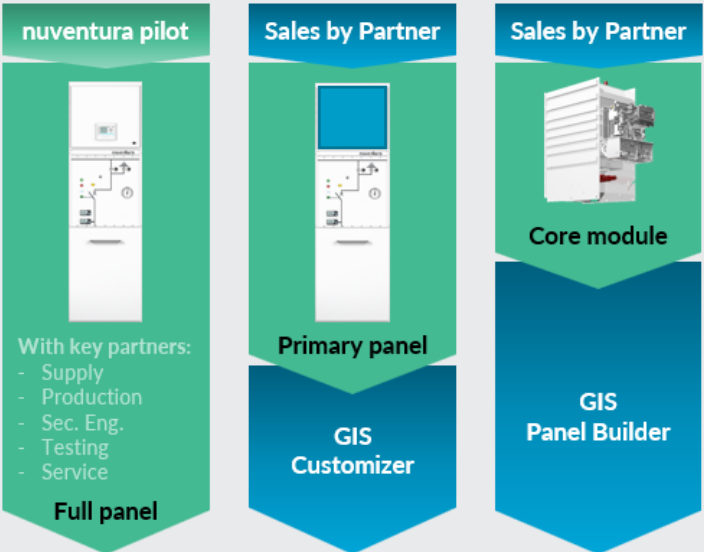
nuventura pilot

With key partners:
- Supply
- Production
- Sec. Eng.
- Testing
- Service

Full panel

Sales by Partner

Primary panel

GIS
Customizer

Sales by Partner

Core module

GIS
Panel Builder